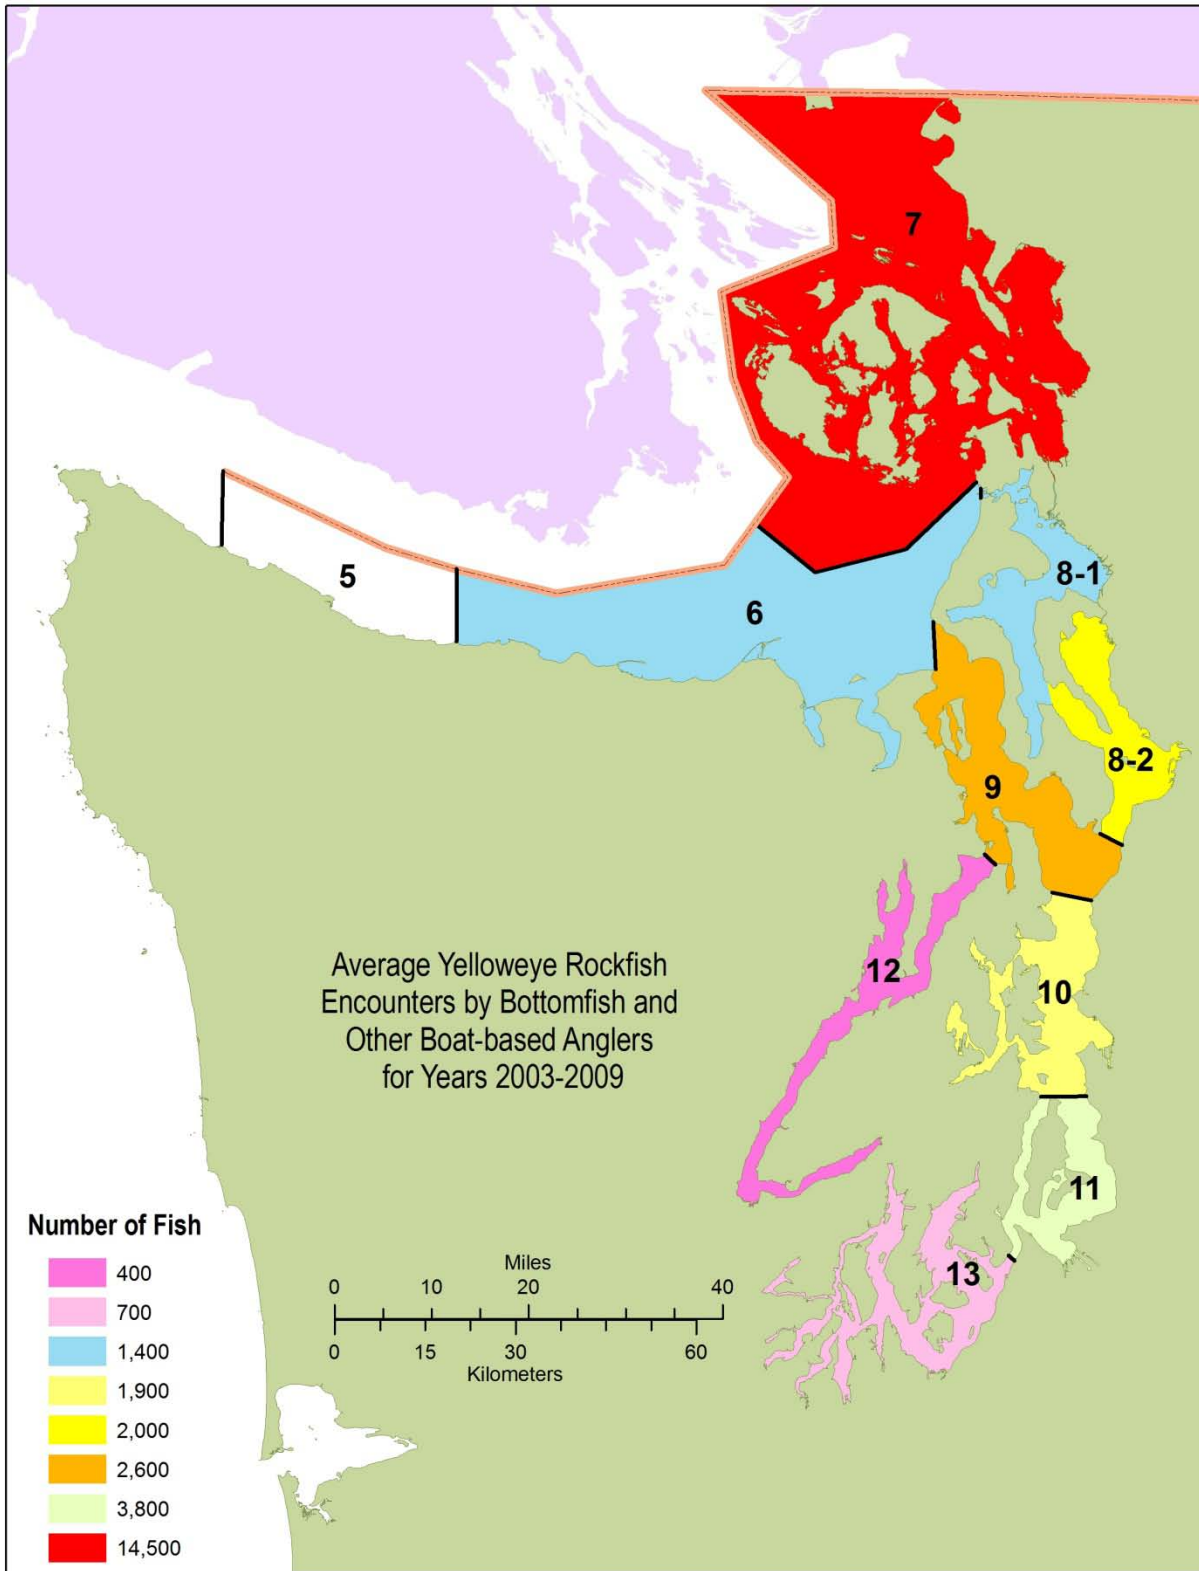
7

5

6

8-1

8-2

9

12

10

11

13

Average Yelloweye Rockfish Encounters by Bottomfish and Other Boat-based Anglers for Years 2003-2009

Number of Fish
400
700
1,400
1,900
2,000
2,600
3,800
14,500

Miles
0 10 20 40
0 15 30 60
Kilometers